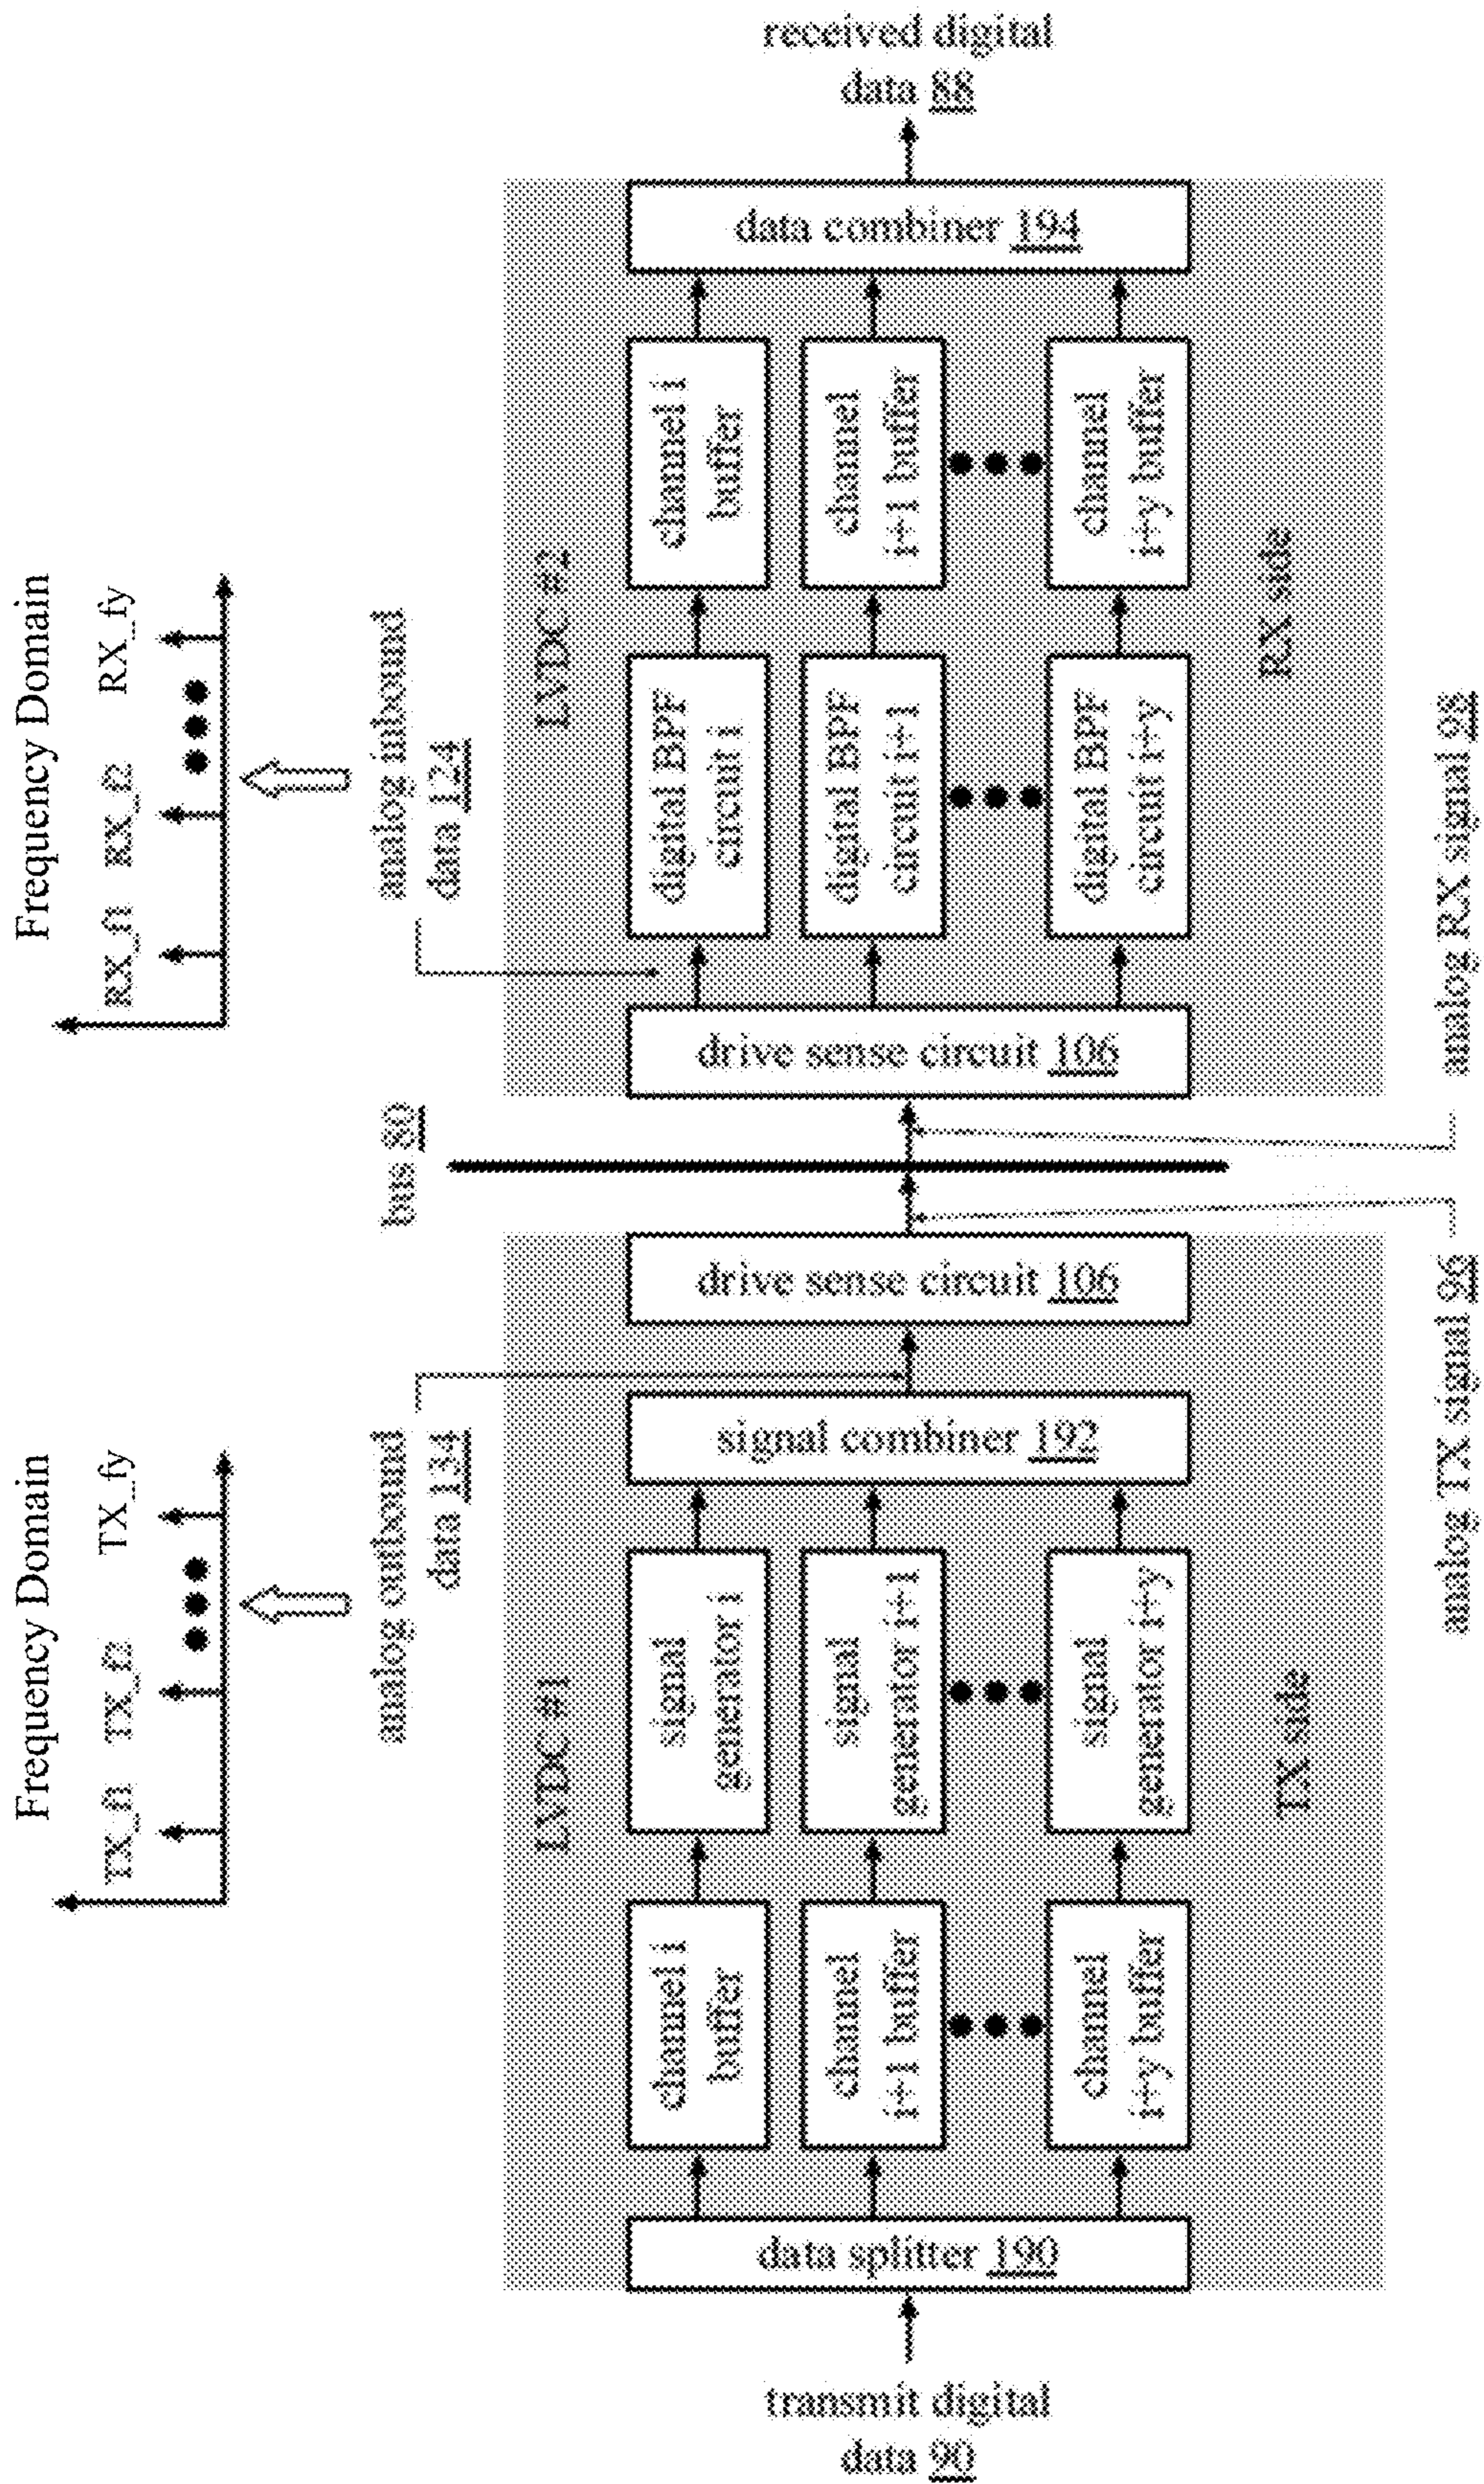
received digital data 88

data combiner 194

channel i buffer

channel i+1 buffer

channel i+y buffer

digital BPF circuit i

digital BPF circuit i+1

digital BPF circuit i+y

LVDC #2

RX side

drive sense circuit 106

analog inbound data 124

Frequency Domain

RX_f1 RX_f2 RX_fy

bus 80

analog RX signal 98

analog TX signal 96

drive sense circuit 106

signal combiner 192

analog outbound data 134

Frequency Domain

TX_f1 TX_f2 TX_fy

signal generator i

signal generator i+1

signal generator i+y

LVDC #1

TX side

channel i buffer

channel i+1 buffer

channel i+y buffer

data splitter 190

transmit digital data 90